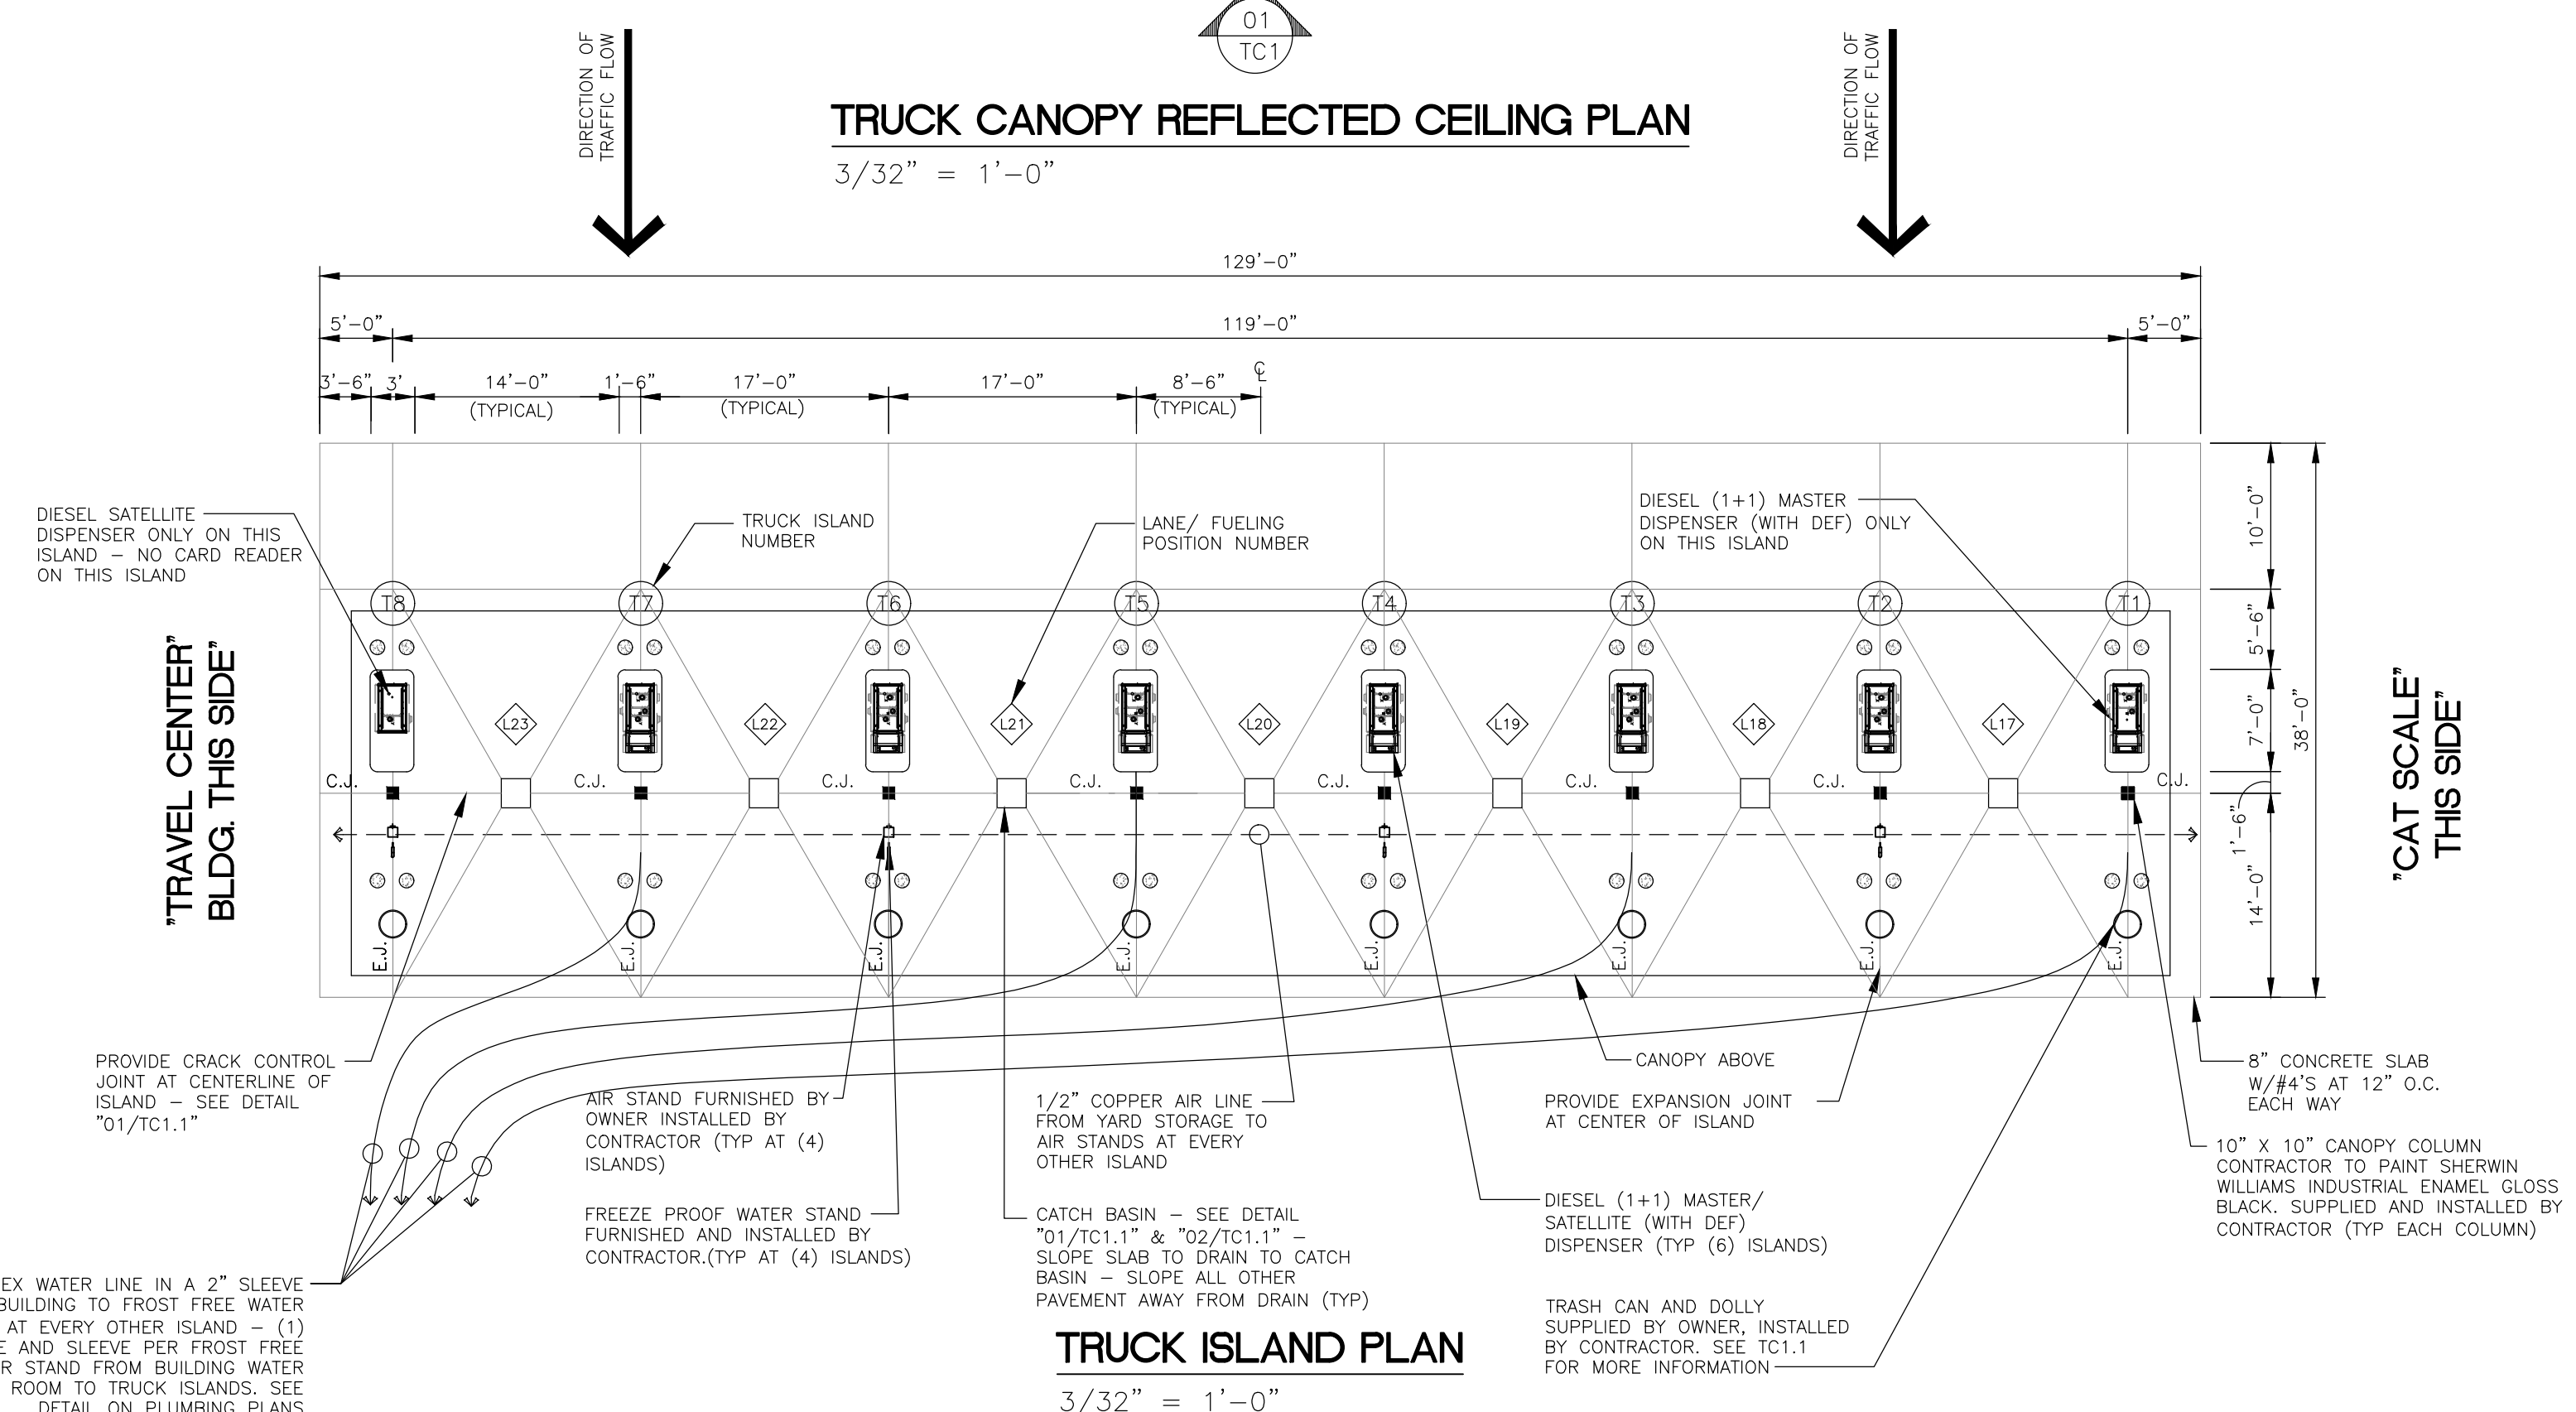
01
TC1

DIRECTION OF TRAFFIC FLOW

TRUCK CANOPY REFLECTED CEILING PLAN
3/32" = 1'-0"

DIRECTION OF TRAFFIC FLOW

129'-0"
5'-0"
119'-0"
5'-0"
3'-6" 3'
14'-0"
(TYPICAL)
1'-6"
17'-0"
(TYPICAL)
17'-0"
8'-6"
(TYPICAL)
℄

DIESEL SATELLITE DISPENSER ONLY ON THIS ISLAND - NO CARD READER ON THIS ISLAND

TRUCK ISLAND NUMBER

LANE/ FUELING POSITION NUMBER

DIESEL (1+1) MASTER DISPENSER (WITH DEF) ONLY ON THIS ISLAND

10'-0"
5'-6"
7'-0"
38'-0"
1'-6"
14'-0"

"TRAVEL CENTER" BLDG. THIS SIDE

"CAT SCALE" THIS SIDE

T8 T7 T6 T5 T4 T3 T2 T1
L23 L22 L21 L20 L19 L18 L17
C.J. C.J. C.J. C.J. C.J. C.J. C.J. C.J.
E.J. E.J. E.J. E.J. E.J. E.J. E.J. E.J.

PROVIDE CRACK CONTROL JOINT AT CENTERLINE OF ISLAND - SEE DETAIL "01/TC1.1"

AIR STAND FURNISHED BY OWNER INSTALLED BY CONTRACTOR (TYP AT (4) ISLANDS)

FREEZE PROOF WATER STAND FURNISHED AND INSTALLED BY CONTRACTOR.(TYP AT (4) ISLANDS)

1/2" COPPER AIR LINE FROM YARD STORAGE TO AIR STANDS AT EVERY OTHER ISLAND

CATCH BASIN - SEE DETAIL "01/TC1.1" & "02/TC1.1" - SLOPE SLAB TO DRAIN TO CATCH BASIN - SLOPE ALL OTHER PAVEMENT AWAY FROM DRAIN (TYP)

CANOPY ABOVE

PROVIDE EXPANSION JOINT AT CENTER OF ISLAND

DIESEL (1+1) MASTER/ SATELLITE (WITH DEF) DISPENSER (TYP (6) ISLANDS)

TRASH CAN AND DOLLY SUPPLIED BY OWNER, INSTALLED BY CONTRACTOR. SEE TC1.1 FOR MORE INFORMATION

8" CONCRETE SLAB W/#4'S AT 12" O.C. EACH WAY

10" X 10" CANOPY COLUMN CONTRACTOR TO PAINT SHERWIN WILLIAMS INDUSTRIAL ENAMEL GLOSS BLACK. SUPPLIED AND INSTALLED BY CONTRACTOR (TYP EACH COLUMN)

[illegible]EX WATER LINE IN A 2" SLEEVE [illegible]BUILDING TO FROST FREE WATER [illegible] AT EVERY OTHER ISLAND - (1) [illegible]E AND SLEEVE PER FROST FREE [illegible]R STAND FROM BUILDING WATER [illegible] ROOM TO TRUCK ISLANDS. SEE DETAIL ON PLUMBING PLANS

TRUCK ISLAND PLAN
3/32" = 1'-0"